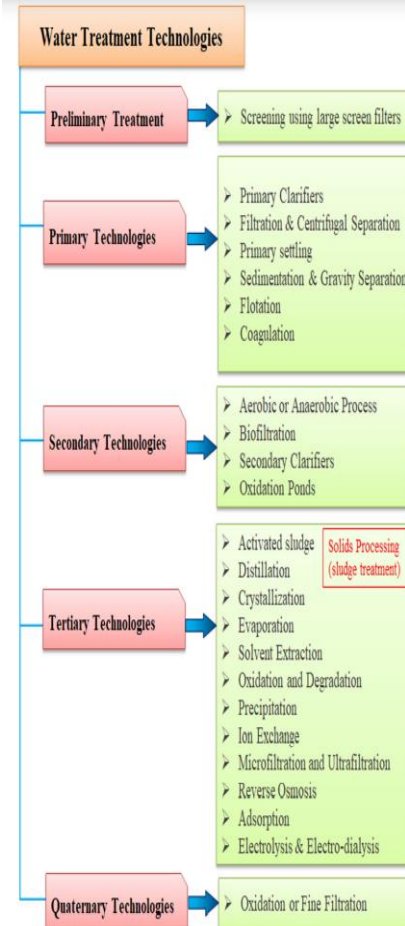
Water Treatment Technologies

Preliminary Treatment

➢ Screening using large screen filters

Primary Technologies

➢ Primary Clarifiers
➢ Filtration & Centrifugal Separation
➢ Primary settling
➢ Sedimentation & Gravity Separation
➢ Flotation
➢ Coagulation

Secondary Technologies

➢ Aerobic or Anaerobic Process
➢ Biofiltration
➢ Secondary Clarifiers
➢ Oxidation Ponds

Tertiary Technologies

➢ Activated sludge
➢ Distillation
➢ Crystallization
➢ Evaporation
➢ Solvent Extraction
➢ Oxidation and Degradation
➢ Precipitation
➢ Ion Exchange
➢ Microfiltration and Ultrafiltration
➢ Reverse Osmosis
➢ Adsorption
➢ Electrolysis & Electro-dialysis

Solids Processing (sludge treatment)

Quaternary Technologies

➢ Oxidation or Fine Filtration